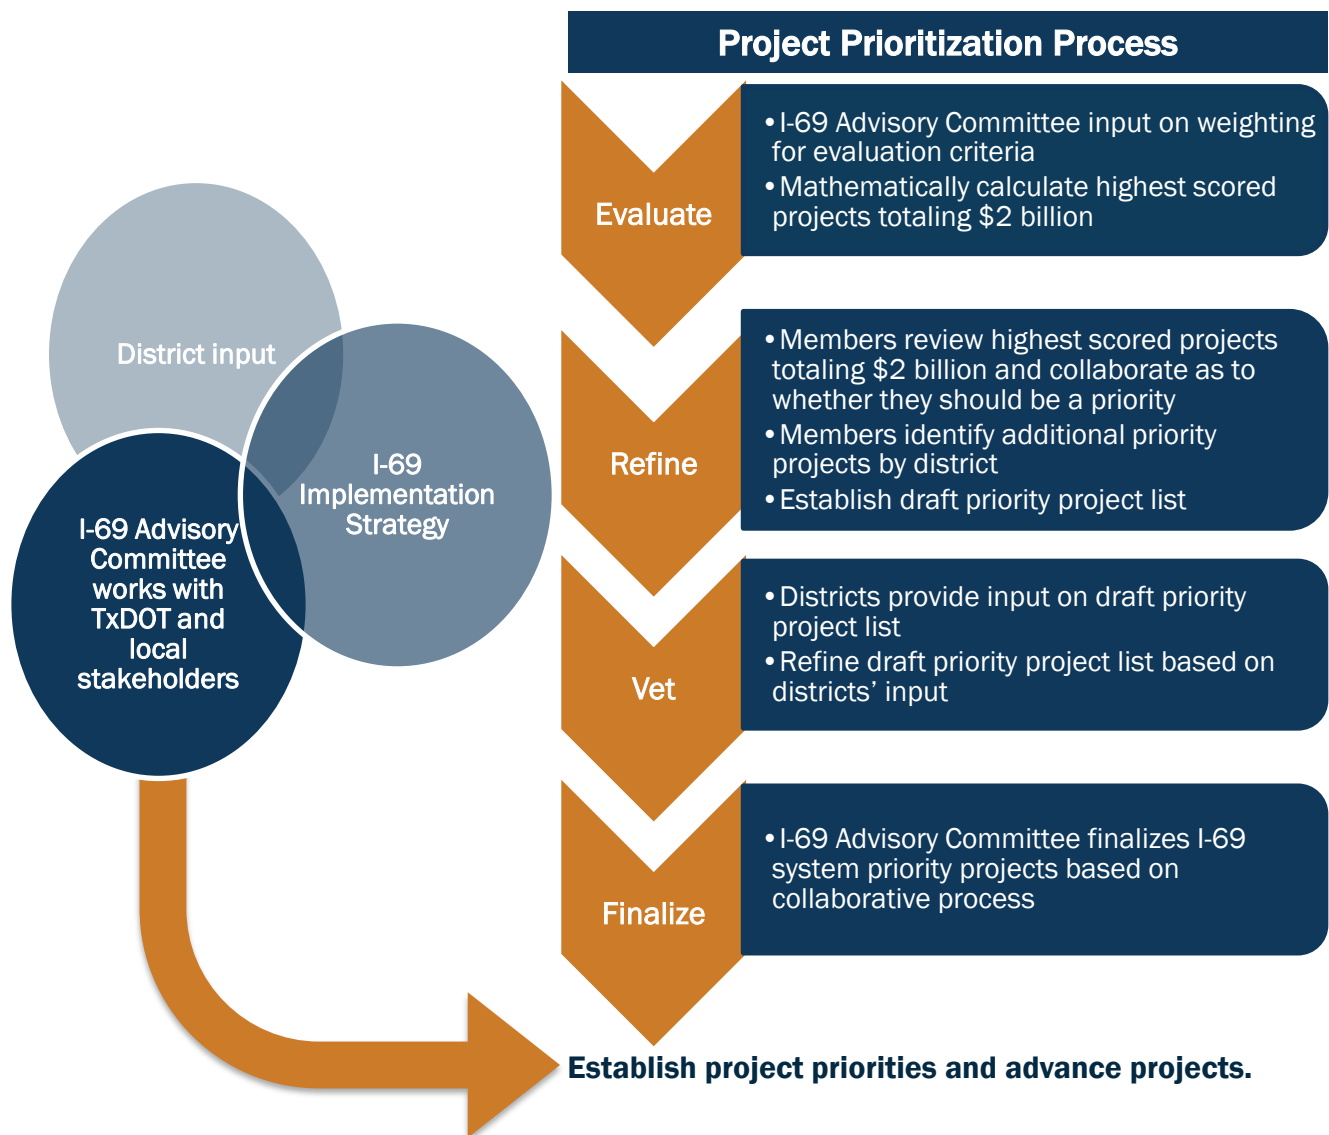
Project Prioritization Process

District input

I-69 Implementation Strategy

I-69 Advisory Committee works with TxDOT and local stakeholders

Evaluate

• I-69 Advisory Committee input on weighting for evaluation criteria
• Mathematically calculate highest scored projects totaling $2 billion

Refine

• Members review highest scored projects totaling $2 billion and collaborate as to whether they should be a priority
• Members identify additional priority projects by district
• Establish draft priority project list

Vet

• Districts provide input on draft priority project list
• Refine draft priority project list based on districts' input

Finalize

• I-69 Advisory Committee finalizes I-69 system priority projects based on collaborative process

Establish project priorities and advance projects.